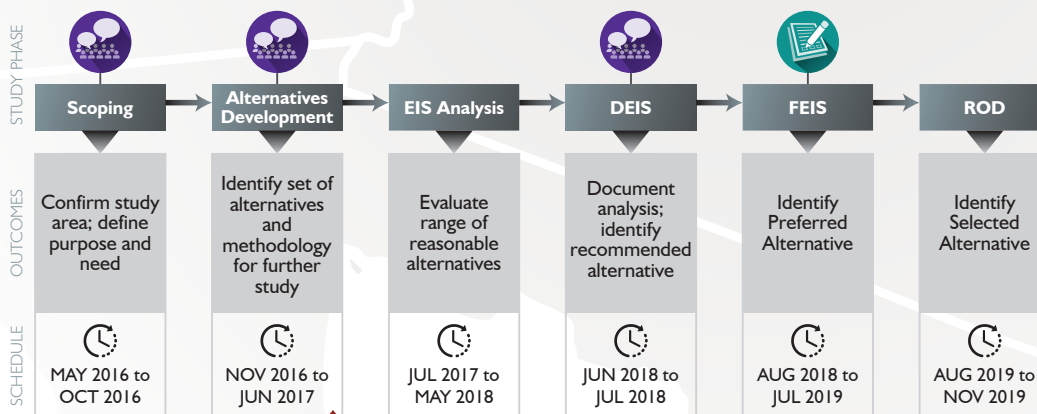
STUDY PHASE

Scoping

Alternatives Development

EIS Analysis

DEIS

FEIS

ROD

OUTCOMES

Confirm study area; define purpose and need

Identify set of alternatives and methodology for further study

Evaluate range of reasonable alternatives

Document analysis; identify recommended alternative

Identify Preferred Alternative

Identify Selected Alternative

SCHEDULE

MAY 2016 to OCT 2016

NOV 2016 to JUN 2017

JUL 2017 to MAY 2018

JUN 2018 to JUL 2018

AUG 2018 to JUL 2019

AUG 2019 to NOV 2019